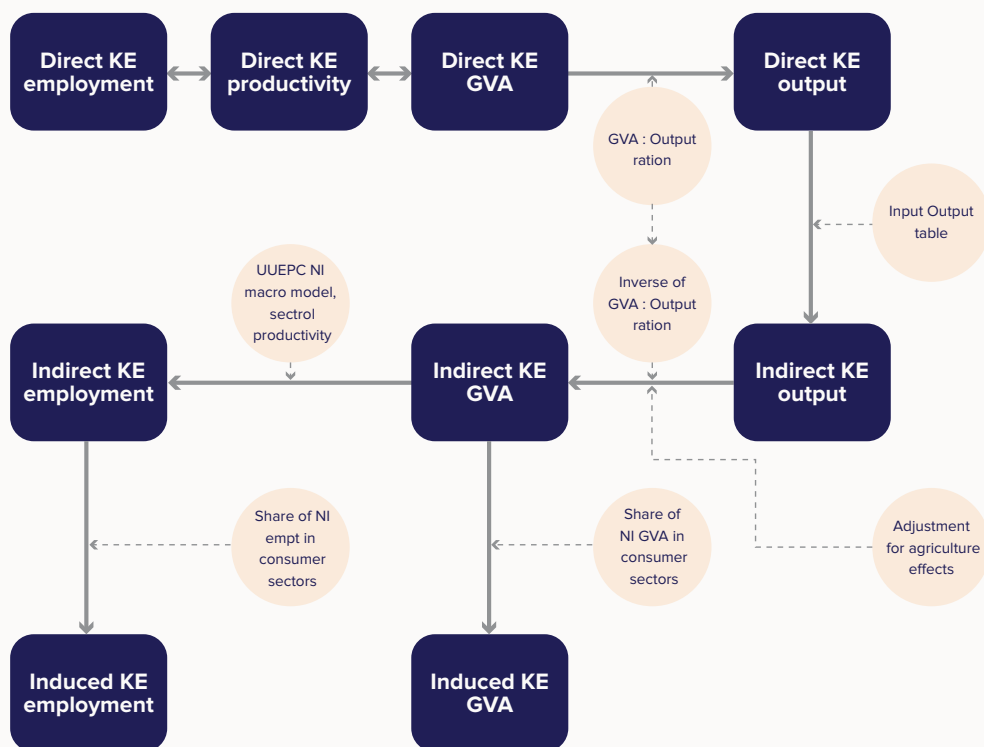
Direct KE employment

Direct KE productivity

Direct KE GVA

Direct KE output

GVA : Output ration

Input Output table

Inverse of GVA : Output ration

UUEPC NI macro model, sectrol productivity

Indirect KE employment

Indirect KE GVA

Indirect KE output

Share of NI empt in consumer sectors

Share of NI GVA in consumer sectors

Adjustment for agriculture effects

Induced KE employment

Induced KE GVA